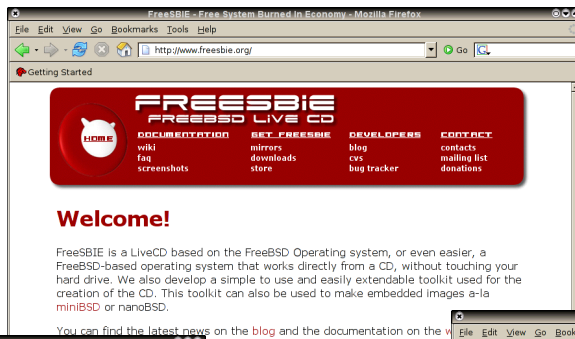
FreeSBIE - Free System Burned In Economy - Mozilla Firefox

File Edit View Go Bookmarks Tools Help

http://www.freesbie.org/

Go

Getting Started

HOME

FREESBIE
FREEBSD LIVE CD

DOCUMENTATION
wiki
faq
screenshots

GET FREESBIE
mirrors
downloads
store

DEVELOPERS
blog
cvs
bug tracker

CONTACT
contacts
mailing list
donations

Welcome!

FreeSBIE is a LiveCD based on the FreeBSD Operating system, or even easier, a FreeBSD-based operating system that works directly from a CD, without touching your hard drive. We also develop a simple to use and easily extendable toolkit used for the creation of the CD. This toolkit can also be used to make embedded images a-la miniBSD or nanoBSD.

You can find the latest news on the blog and the documentation on the w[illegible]

File Edit View Go Book